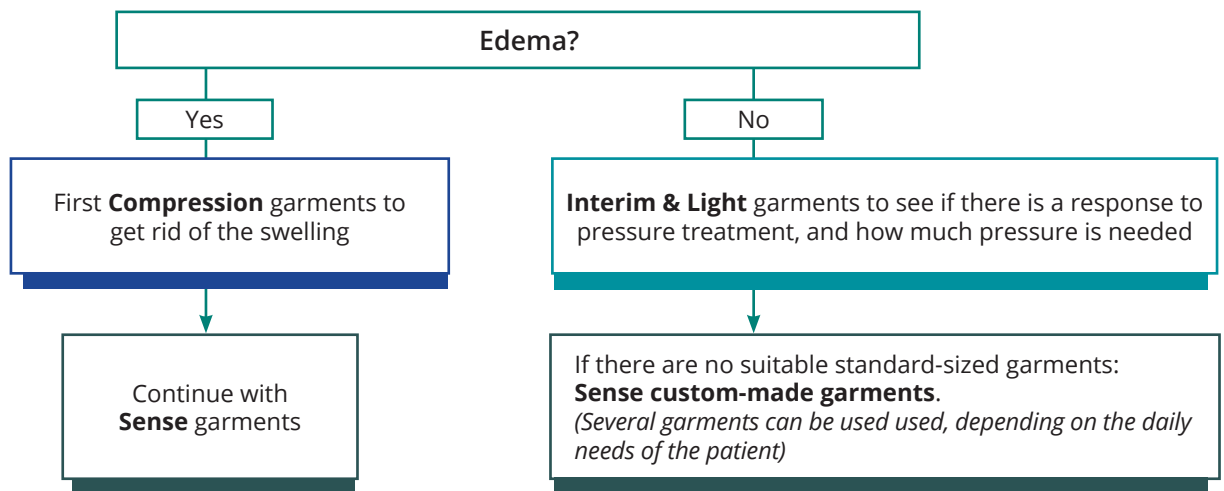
Edema?

Yes

No

First **Compression** garments to get rid of the swelling

**Interim & Light** garments to see if there is a response to pressure treatment, and how much pressure is needed

Continue with **Sense** garments

If there are no suitable standard-sized garments: **Sense custom-made garments**. *(Several garments can be used used, depending on the daily needs of the patient)*